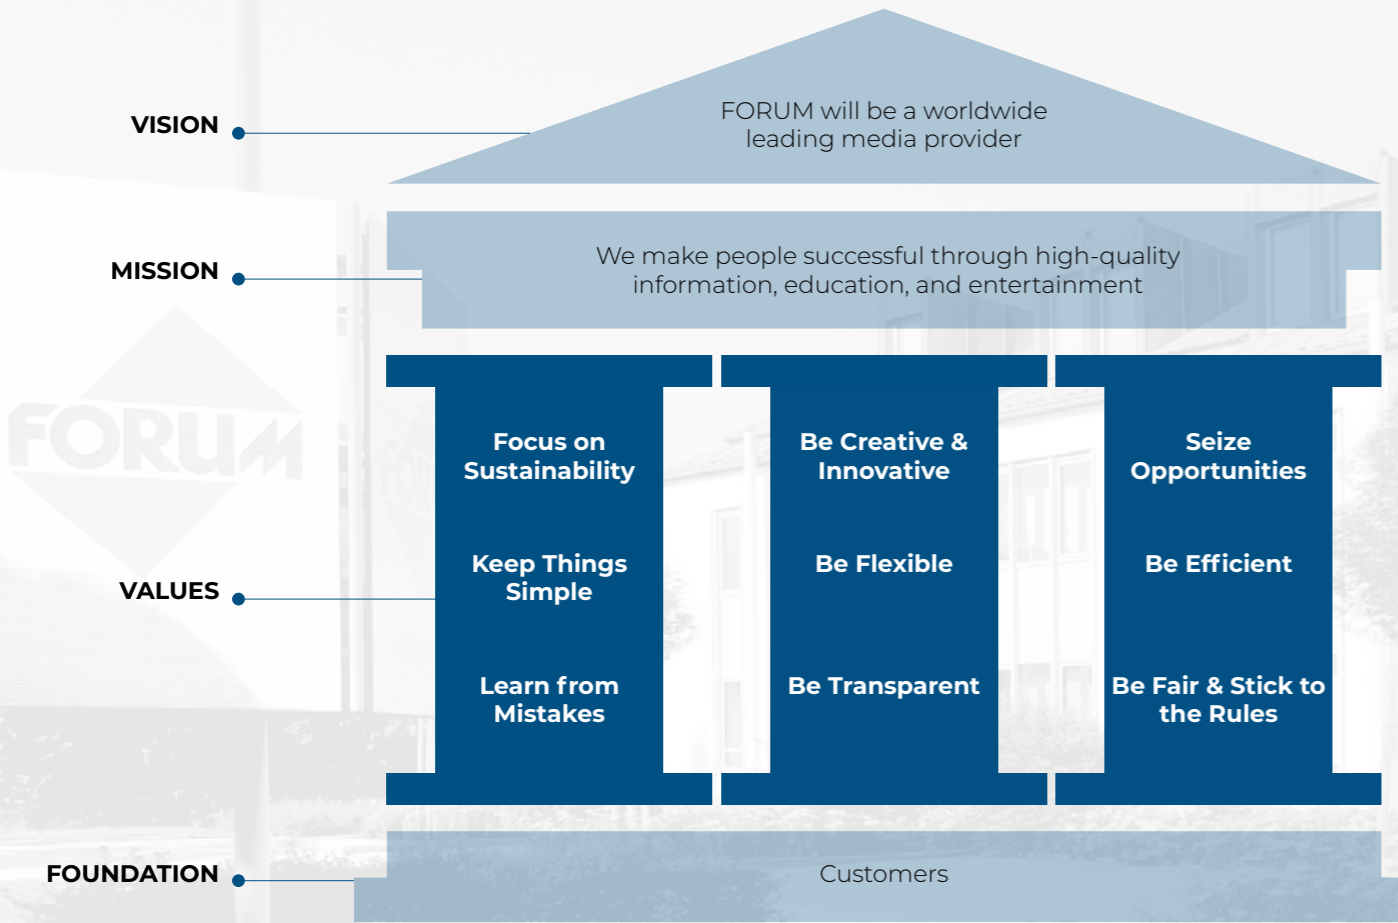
VISION

FORUM will be a worldwide leading media provider

MISSION

We make people successful through high-quality information, education, and entertainment

VALUES

Focus on Sustainability

Keep Things Simple

Learn from Mistakes

Be Creative & Innovative

Be Flexible

Be Transparent

Seize Opportunities

Be Efficient

Be Fair & Stick to the Rules

FORUM

FOUNDATION

Customers